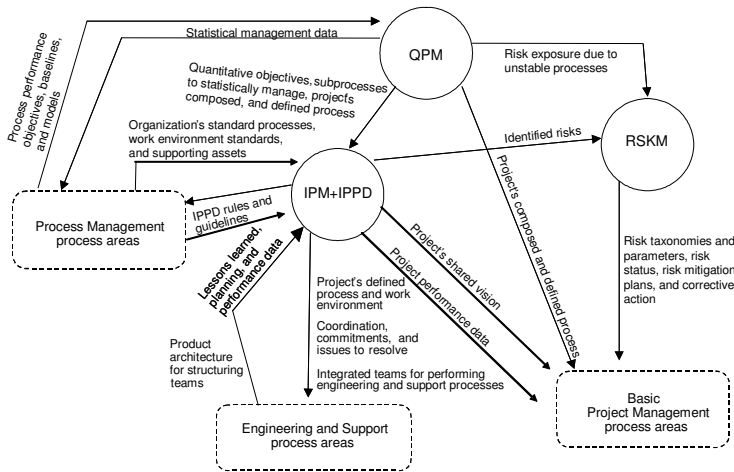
Process performance objectives, baselines, and models

Statistical management data

QPM

Risk exposure due to unstable processes

Quantitative objectives, subprocesses to statistically manage, projects composed, and defined process

Organization's standard processes, work environment standards, and supporting assets

Identified risks

RSKM

IPM+IPPD

Process Management process areas

IPPD rules and guidelines

Lessons learned, planning, and performance data

Project's shared vision

Project performance data

Projects composed and defined process

Risk taxonomies and parameters, risk status, risk mitigation plans, and corrective action

Project's defined process and work environment

Coordination, commitments, and issues to resolve

Product architecture for structuring teams

Integrated teams for performing engineering and support processes

Engineering and Support process areas

Basic Project Management process areas